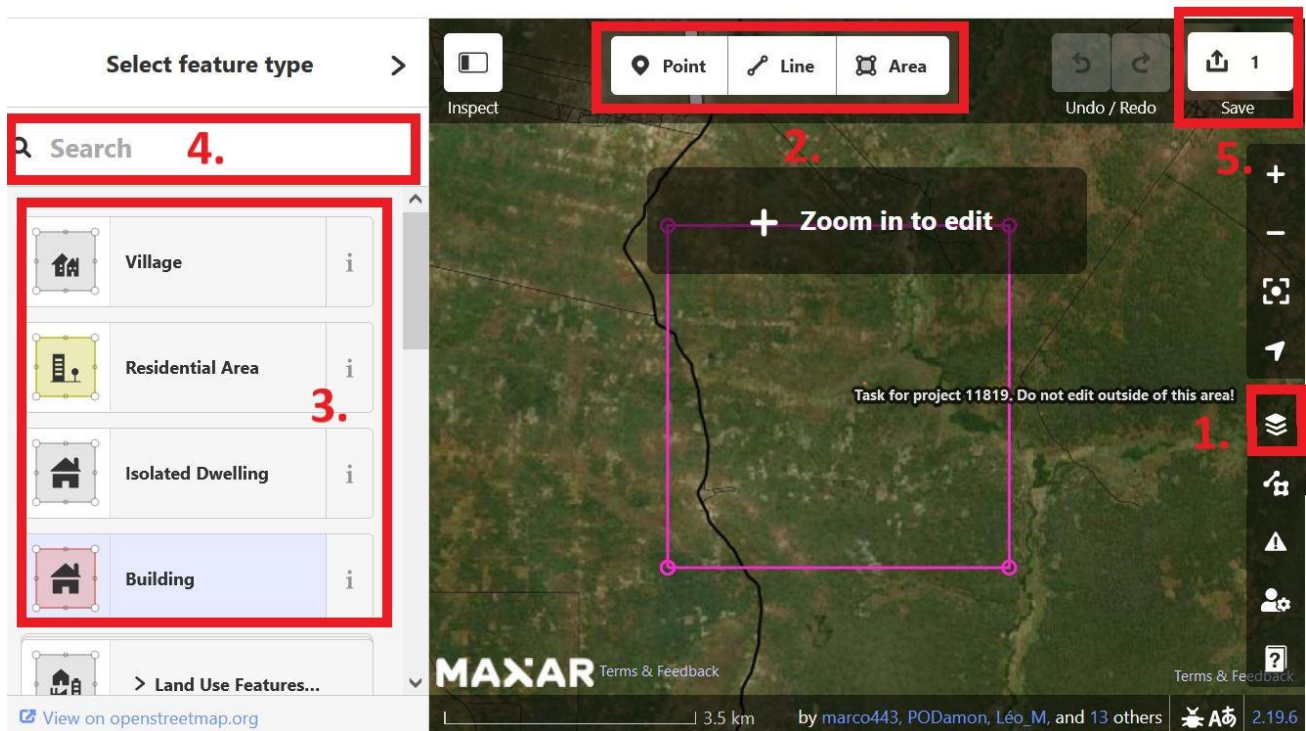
Select feature type >

Search 4.

Village i

Residential Area i

3.

Isolated Dwelling i

Building i

> Land Use Features...

View on openstreetmap.org

Inspect

Point Line Area

2.

Undo / Redo

1

Save

5.

Zoom in to edit

Task for project 11819. Do not edit outside of this area!

1.

MAXAR Terms & Feedback

Terms & Feedback

3.5 km

by marco443, PODamon, Léo_M, and 13 others

2.19.6